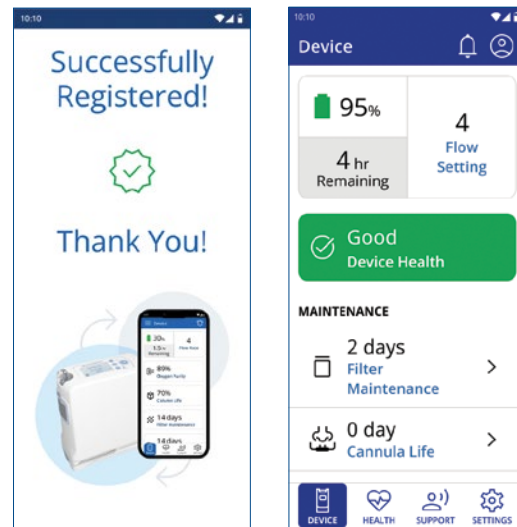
10:10

Successfully Registered!

Thank You!

Device

30%
1.5 hr Remaining
4 Flow Rate
89% Oxygen Purity
70% Cannula Life
14 days Filter Maintenance
14 days

10:10

Device

95%

4 hr Remaining

4
Flow Setting

Good
Device Health

MAINTENANCE

2 days
Filter Maintenance

0 day
Cannula Life

DEVICE HEALTH SUPPORT SETTINGS